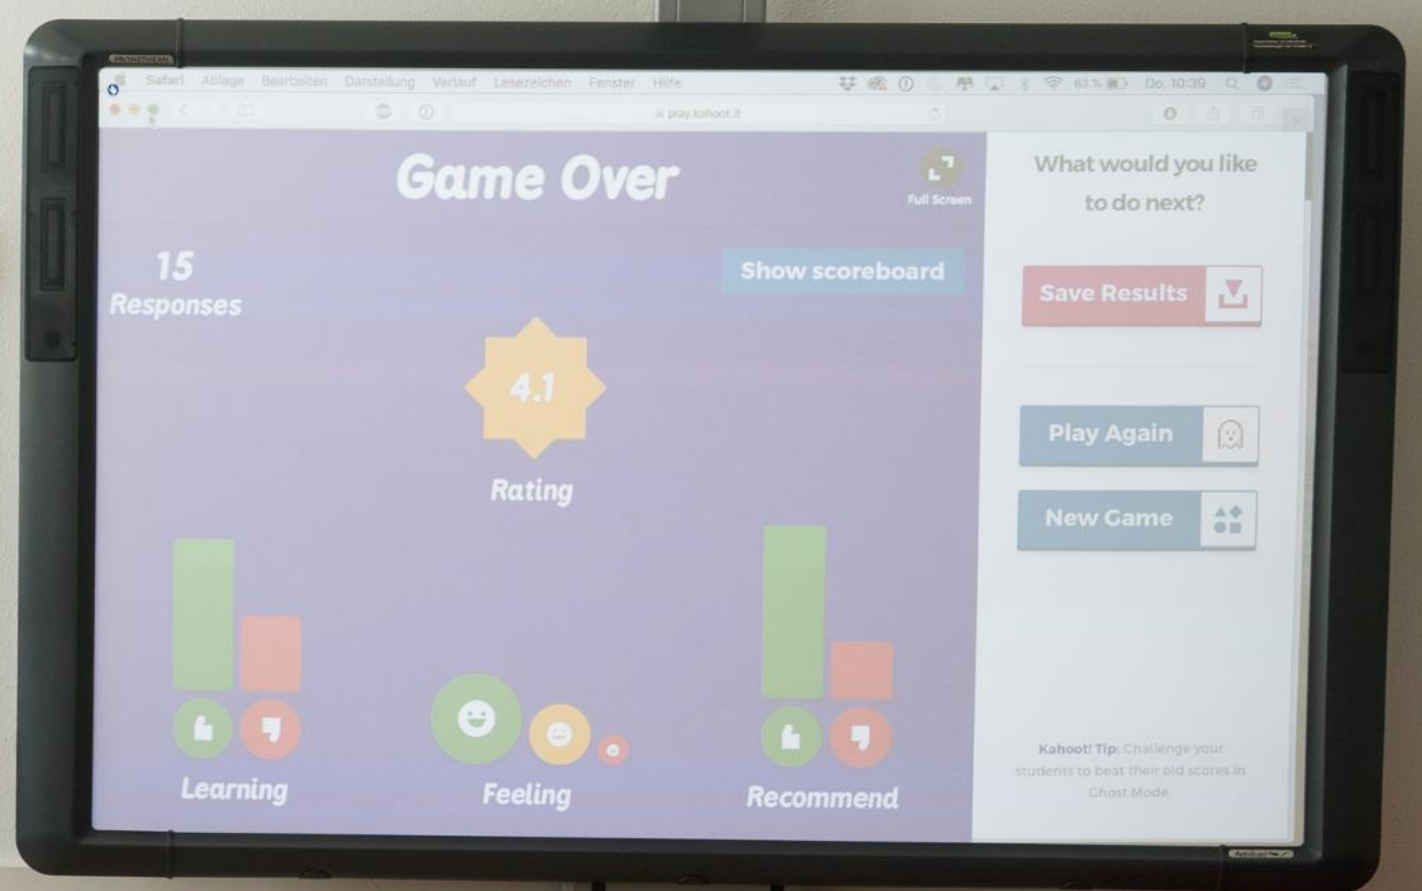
Safari Ablage Bearbeiten Darstellung Verlauf Lesezeichen Fenster Hilfe

63 % Do. 10:39

play.kahoot.it

Game Over

Full Screen

15
Responses

Show scoreboard

4.1

Rating

Learning

Feeling

Recommend

What would you like to do next?

Save Results

Play Again

New Game

Kahoot! Tip: Challenge your students to beat their old scores in Ghost Mode.